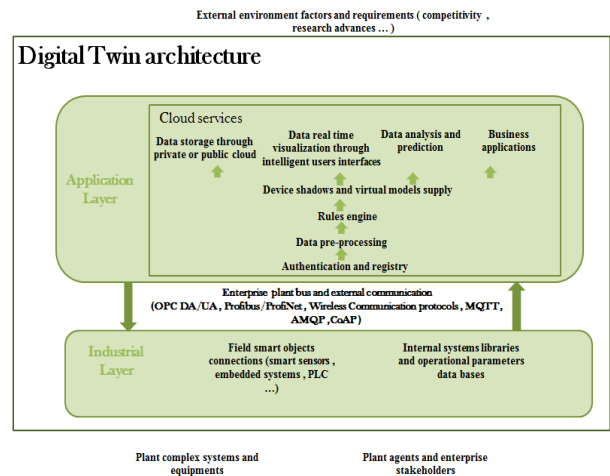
External environment factors and requirements ( competitivity , research advances … )

Digital Twin architecture

Application Layer

Cloud services

Data storage through private or public cloud

Data real time visualization through intelligent users interfaces

Data analysis and prediction

Business applications

Device shadows and virtual models supply

Rules engine

Data pre-processing

Authentication and registry

Enterprise plant bus and external communication (OPC DA/UA , Profibus/ProfiNet , Wireless Communication protocols , MQTT, AMQP , CoAP )

Industrial Layer

Field smart objects connections (smart sensors , embedded systems , PLC …)

Internal systems libraries and operational parameters data bases

Plant complex systems and equipments

Plant agents and enterprise stakeholders